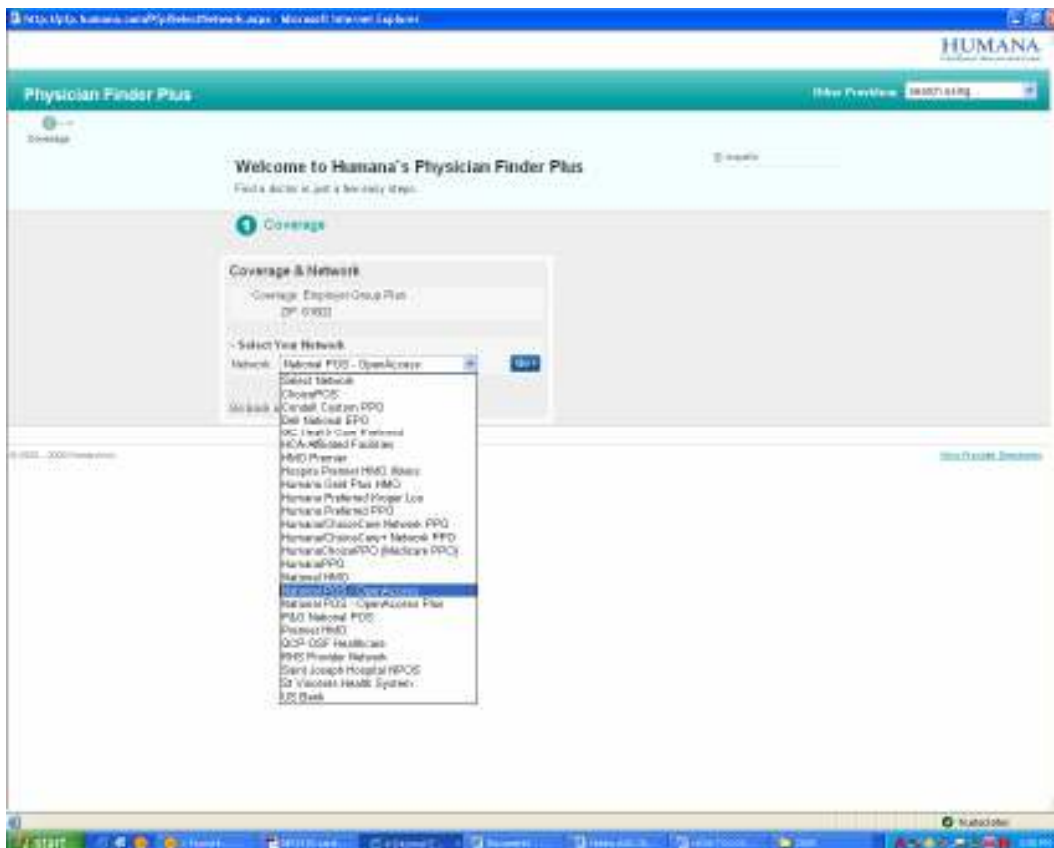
https://pfp.humana.com/PfpSelectNetwork.aspx - Microsoft Internet Explorer

HUMANA

Physician Finder Plus

Other Providers [search using...]

Coverage

Welcome to Humana's Physician Finder Plus

Find a doctor in just a few easy steps.

Español

1 Coverage

Coverage & Network

Coverage: Employer Group Plus

ZIP: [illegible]

Select Your Network

Network: National POS - OpenAccess

Go

Go back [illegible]

Select Network
ChoicePOS
Cendant Custom PPO
Dell National EPO
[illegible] Health Care Preferred
HCA Affiliated Facilities
HMO Premier
Hospira Premier HMO, Illinois
Humana Gold Plus HMO
Humana Preferred Kroger Lox
Humana Preferred PPO
HumanaChoiceCare Network PPO
HumanaChoiceCare+ Network PPO
HumanaChoicePPO (Medicare PPO)
HumanaPPO
National HMO
National POS - OpenAccess
National POS - OpenAccess Plus
P&G National POS
Premier HMO
QCP OSF Healthcare
RHS Provider Network
Saint Joseph Hospital NPOS
St Vincent Health System
US Bank

© 2003 - 2009 Humana Inc.

View Provider Directories

Trusted sites

start